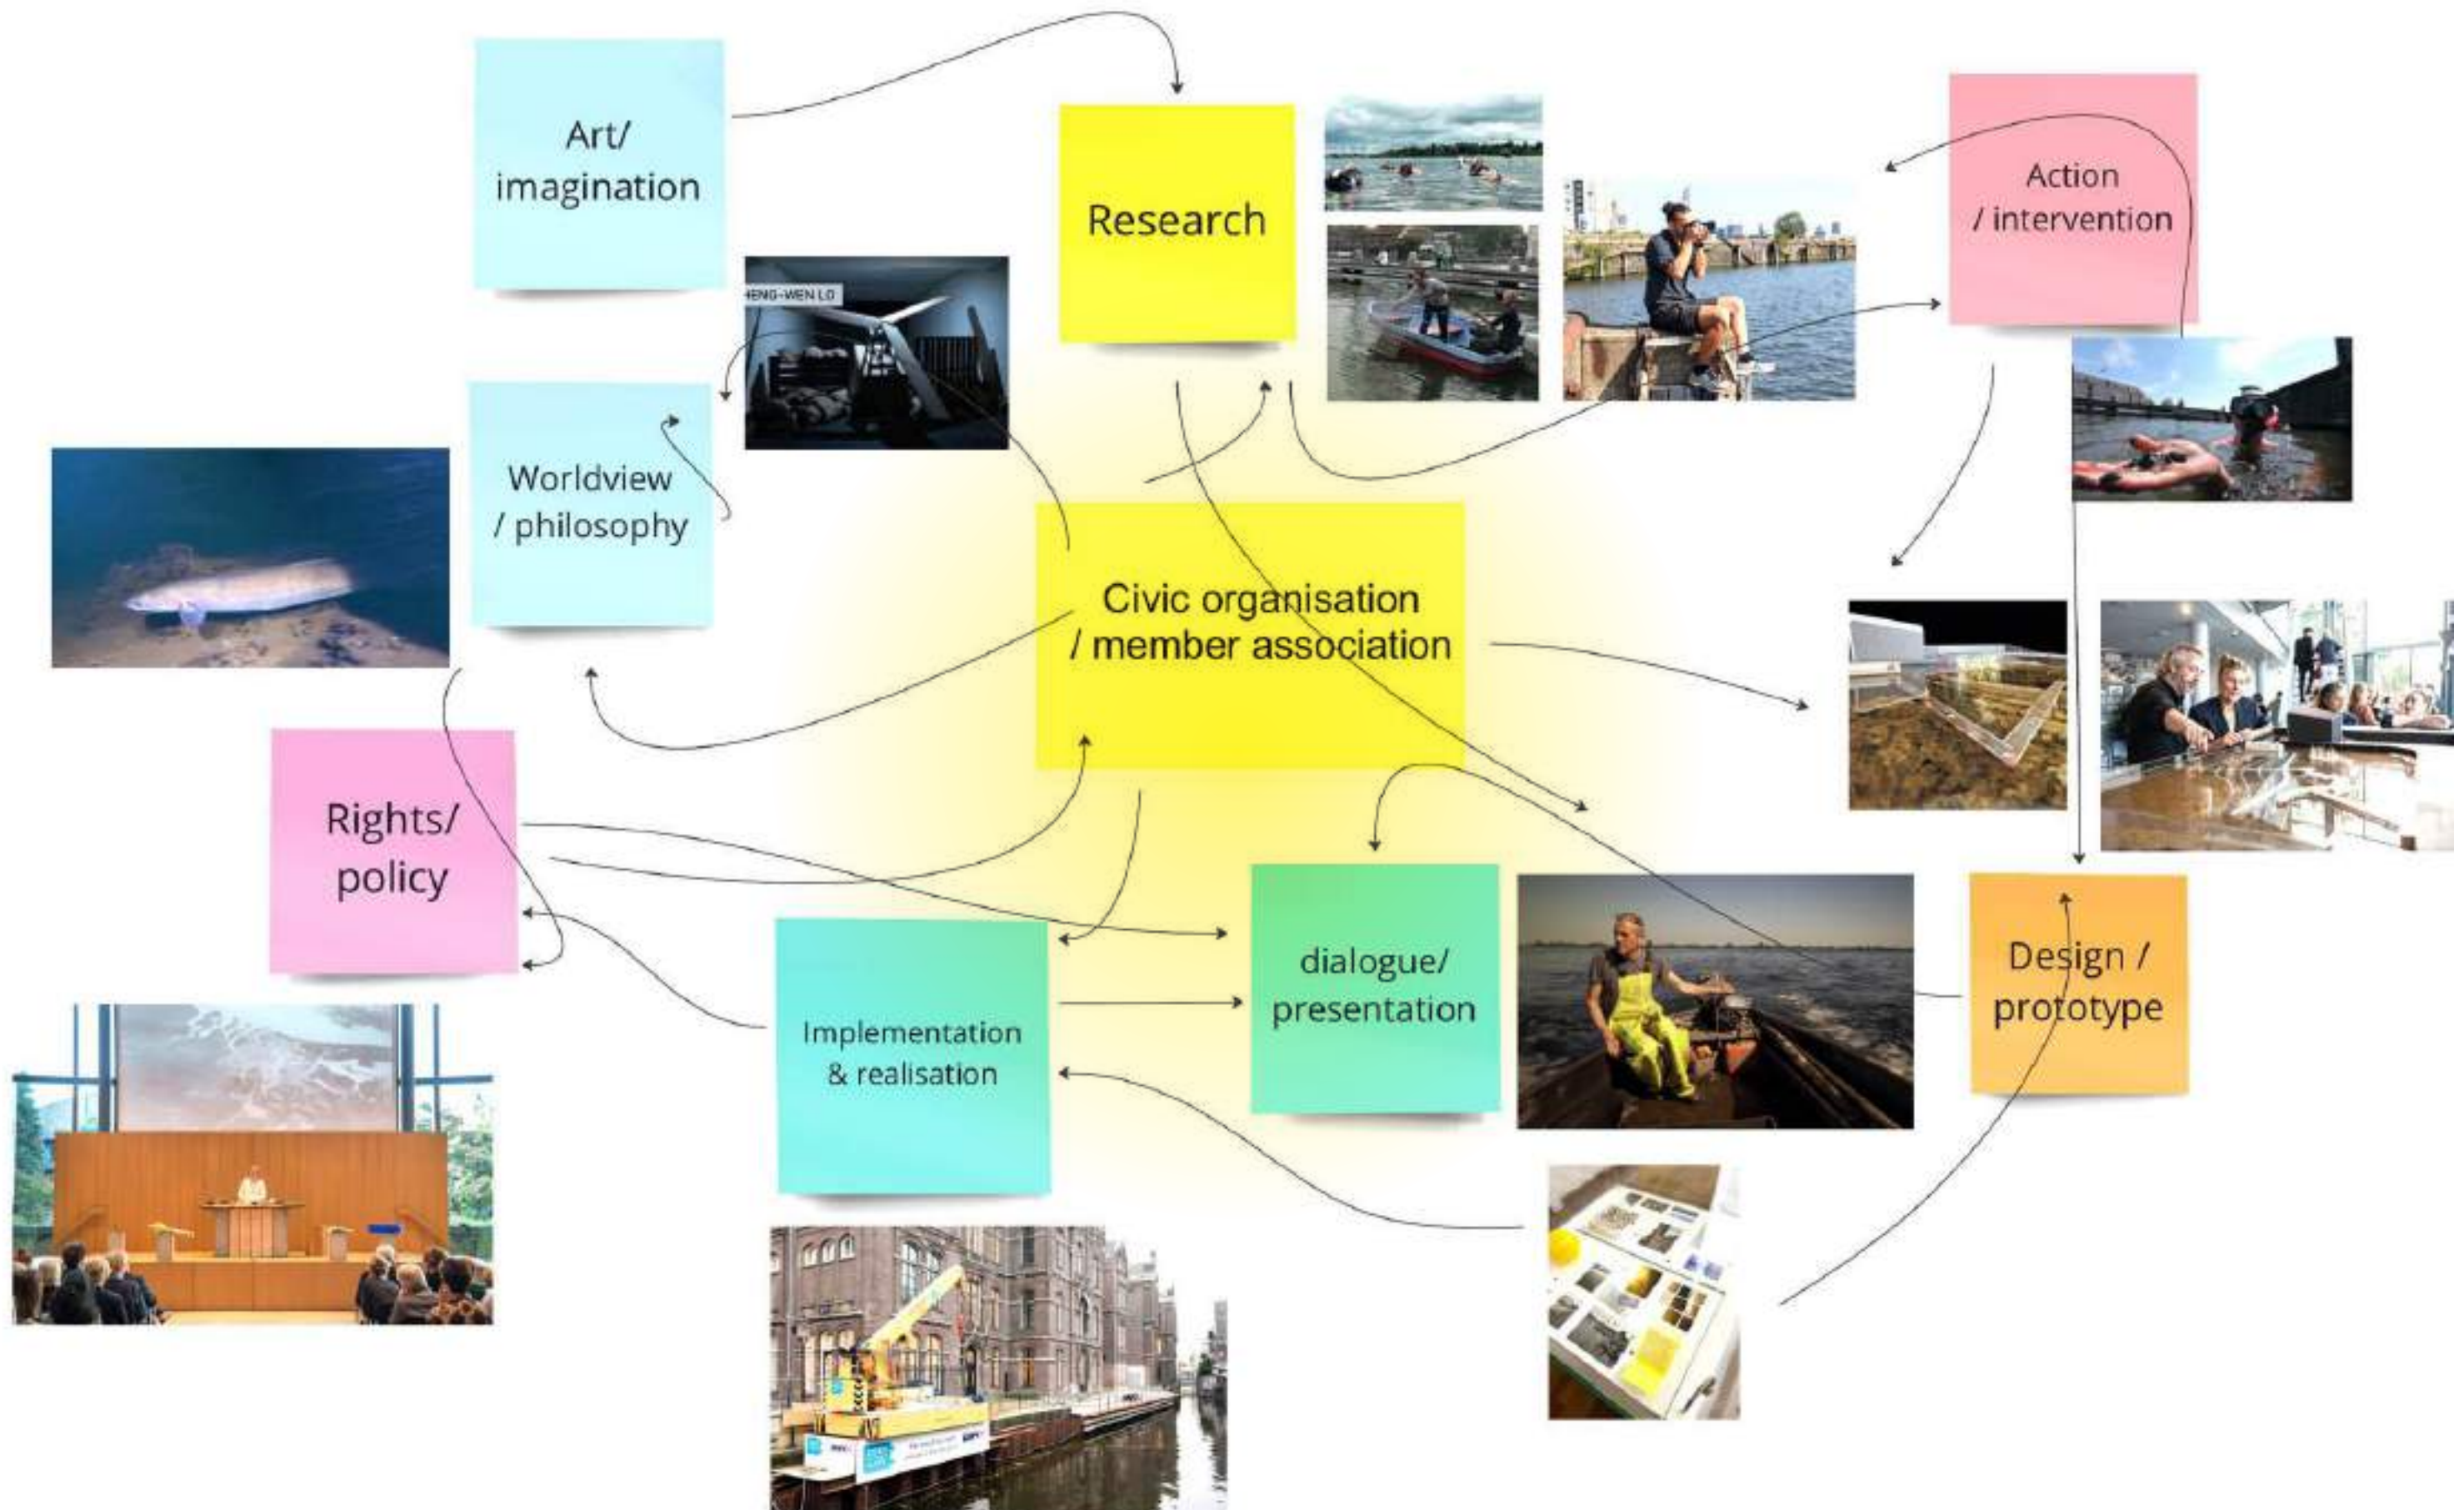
Art/ imagination

Research

Action / intervention

HENG-WEN LO

Worldview / philosophy

Civic organisation / member association

Rights/ policy

dialogue/ presentation

Design / prototype

Implementation & realisation